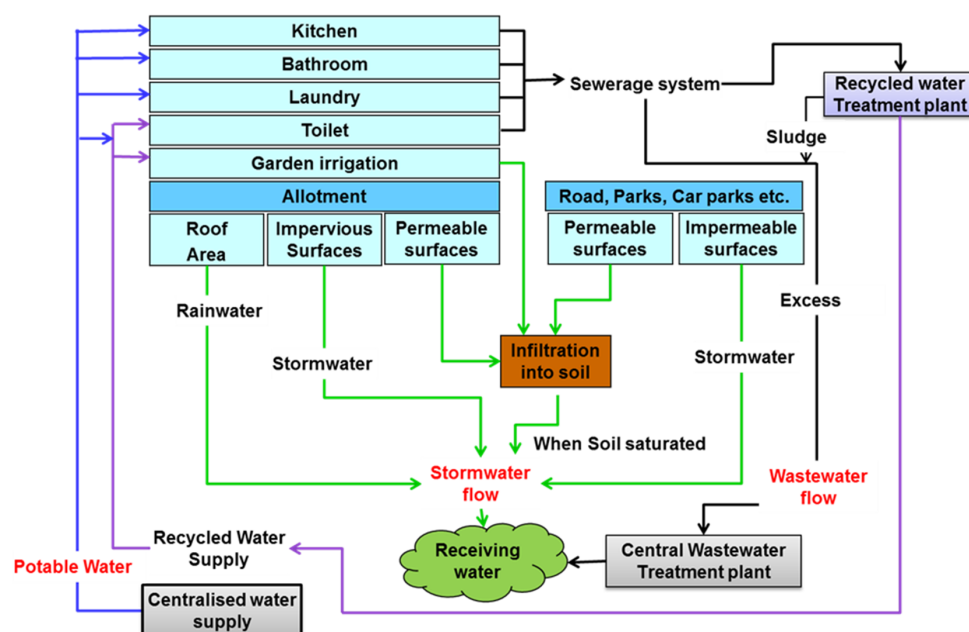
Kitchen
Bathroom
Laundry
Toilet
Garden irrigation
Sewerage system
Recycled water Treatment plant
Sludge
Allotment
Roof Area
Impervious Surfaces
Permeable surfaces
Road, Parks, Car parks etc.
Permeable surfaces
Impermeable surfaces
Excess
Rainwater
Stormwater
Infiltration into soil
Stormwater
When Soil saturated
Stormwater flow
Wastewater flow
Receiving water
Central Wastewater Treatment plant
Recycled Water Supply
Potable Water
Centralised water supply